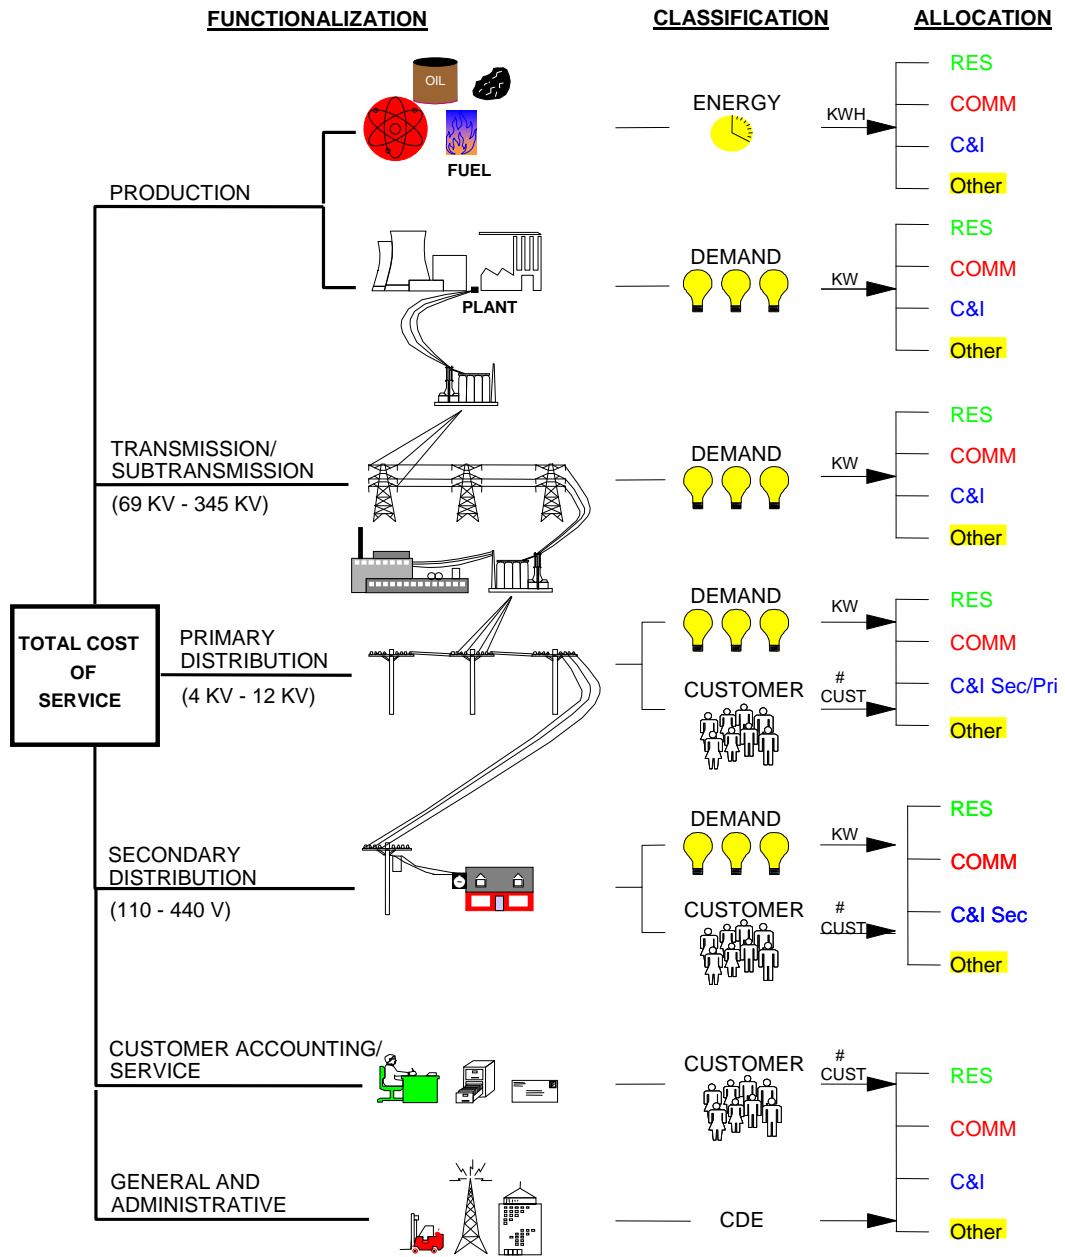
FUNCTIONALIZATION

CLASSIFICATION

ALLOCATION

OIL

FUEL

PRODUCTION

ENERGY

KWH

RES
COMM
C&I
Other

PLANT

DEMAND

KW

RES
COMM
C&I
Other

TRANSMISSION/ SUBTRANSMISSION
(69 KV - 345 KV)

DEMAND

KW

RES
COMM
C&I
Other

TOTAL COST OF SERVICE

PRIMARY DISTRIBUTION
(4 KV - 12 KV)

DEMAND

KW

CUSTOMER

# CUST

RES
COMM
C&I Sec/Pri
Other

SECONDARY DISTRIBUTION
(110 - 440 V)

DEMAND

KW

CUSTOMER

# CUST

RES
COMM
C&I Sec
Other

CUSTOMER ACCOUNTING/ SERVICE

CUSTOMER

# CUST

GENERAL AND ADMINISTRATIVE

CDE

RES
COMM
C&I
Other